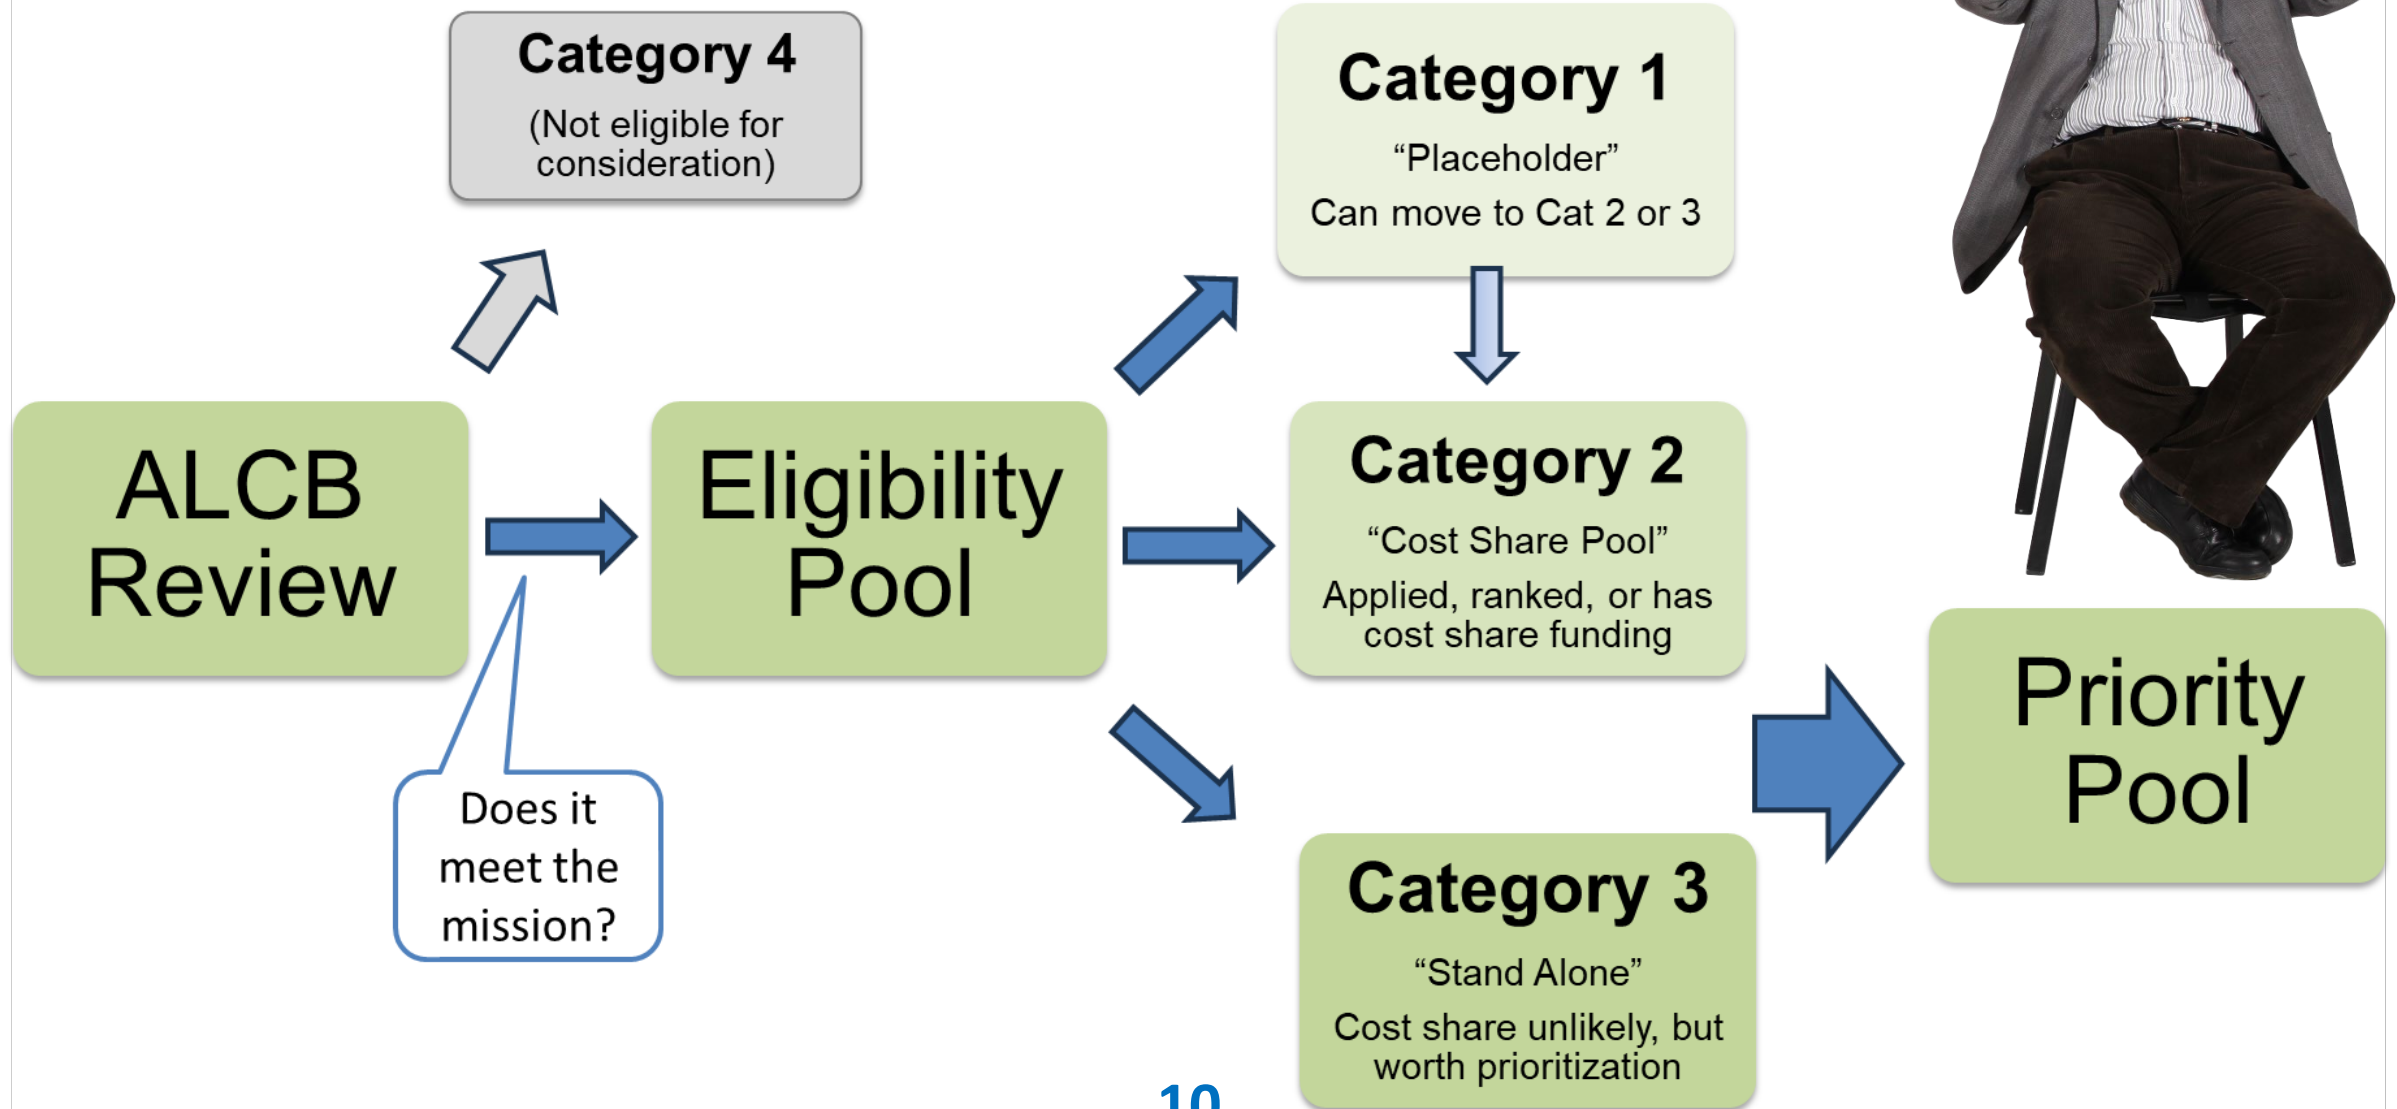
Category 4
(Not eligible for consideration)

Category 1
“Placeholder”
Can move to Cat 2 or 3

ALCB Review

Eligibility Pool

Category 2
“Cost Share Pool”
Applied, ranked, or has cost share funding

Priority Pool

Does it meet the mission?

Category 3
“Stand Alone”
Cost share unlikely, but worth prioritization

10